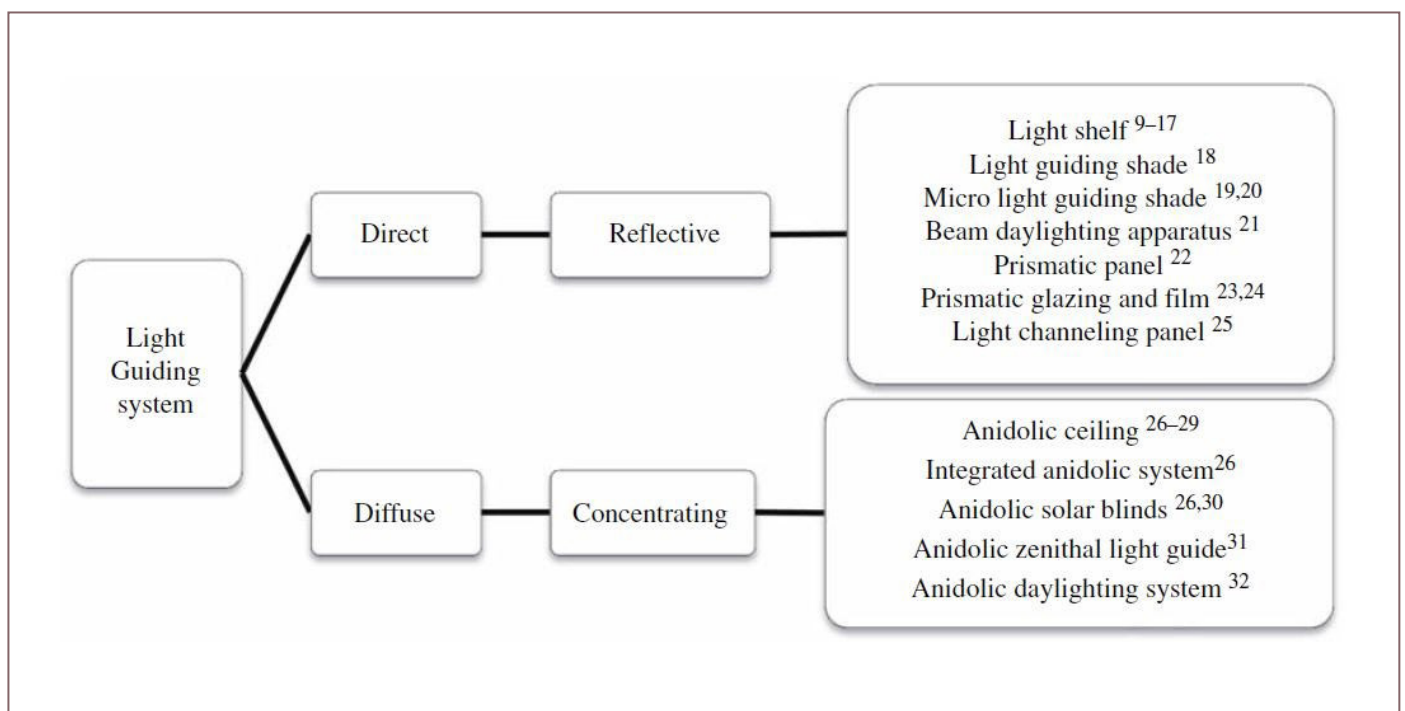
Light Guiding system

Direct

Reflective

Light shelf $^{9–17}$
Light guiding shade $^{18}$
Micro light guiding shade $^{19,20}$
Beam daylighting apparatus $^{21}$
Prismatic panel $^{22}$
Prismatic glazing and film $^{23,24}$
Light channeling panel $^{25}$

Diffuse

Concentrating

Anidolic ceiling $^{26–29}$
Integrated anidolic system$^{26}$
Anidolic solar blinds $^{26,30}$
Anidolic zenithal light guide$^{31}$
Anidolic daylighting system $^{32}$